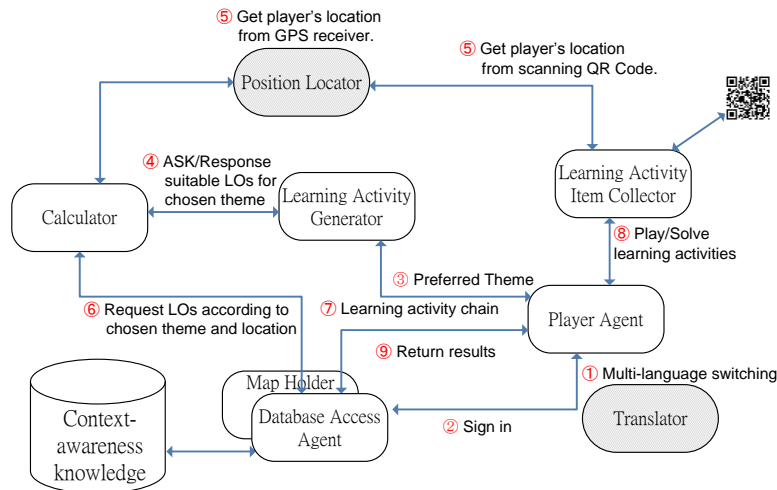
⑤ Get player's location from GPS receiver.

Position Locator

⑤ Get player's location from scanning QR Code.

Learning Activity Item Collector

④ ASK/Response suitable LOs for chosen theme

Calculator

Learning Activity Generator

⑧ Play/Solve learning activities

③ Preferred Theme

⑥ Request LOs according to chosen theme and location

⑦ Learning activity chain

Player Agent

⑨ Return results

Map Holder

① Multi-language switching

Context-awareness knowledge

Database Access Agent

② Sign in

Translator